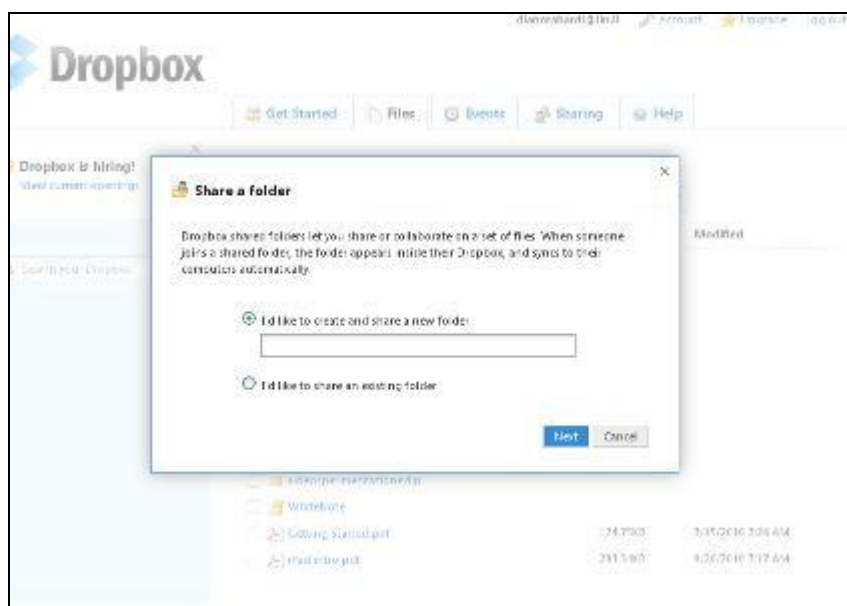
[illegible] Account Upgrade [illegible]

Dropbox

Get Started Files Events Sharing Help

Dropbox is hiring!
View current openings

Search your Dropbox

Modified

Share a folder

Dropbox shared folders let you share or collaborate on a set of files. When someone joins a shared folder, the folder appears inside their Dropbox, and syncs to their computers automatically.

I'd like to create and share a new folder

I'd like to share an existing folder

Next Cancel

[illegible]

Whiteboard

Getting Started.pdf 124.7 KB 3/25/2010 3:26 AM

iPad in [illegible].pdf 211.5 KB 4/26/2010 7:17 AM